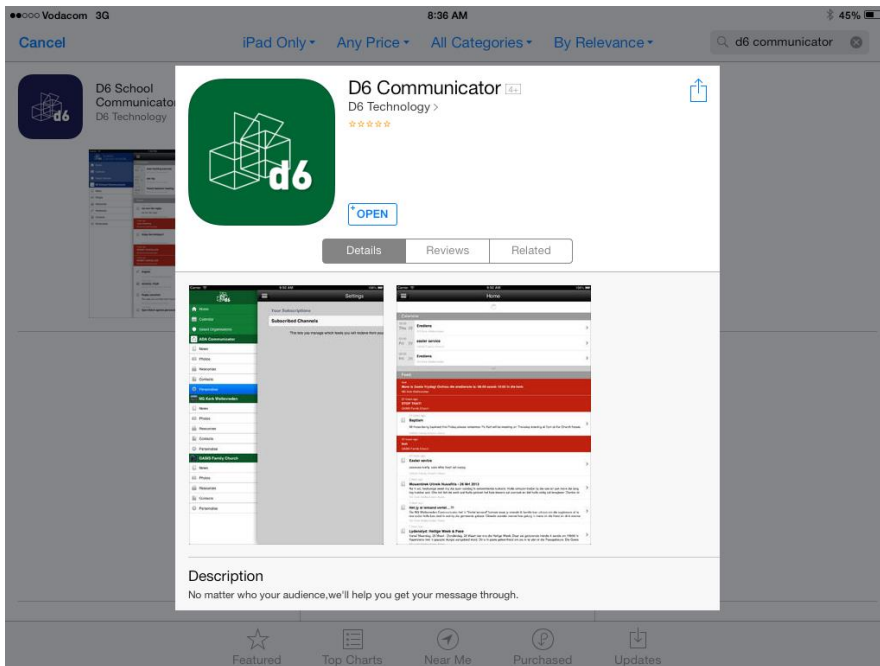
●●○○○ Vodacom 3G

8:36 AM

45%

Cancel

iPad Only ▾

Any Price ▾

All Categories ▾

By Relevance ▾

d6 communicator

D6 School Communicator

D6 Technology

d6

D6 Communicator 4+

D6 Technology >

d6

OPEN

Details

Reviews

Related

Settings

Your Subscriptions

Subscribed Channels

Home

Description

No matter who your audience,we'll help you get your message through.

Featured

Top Charts

Near Me

Purchased

Updates